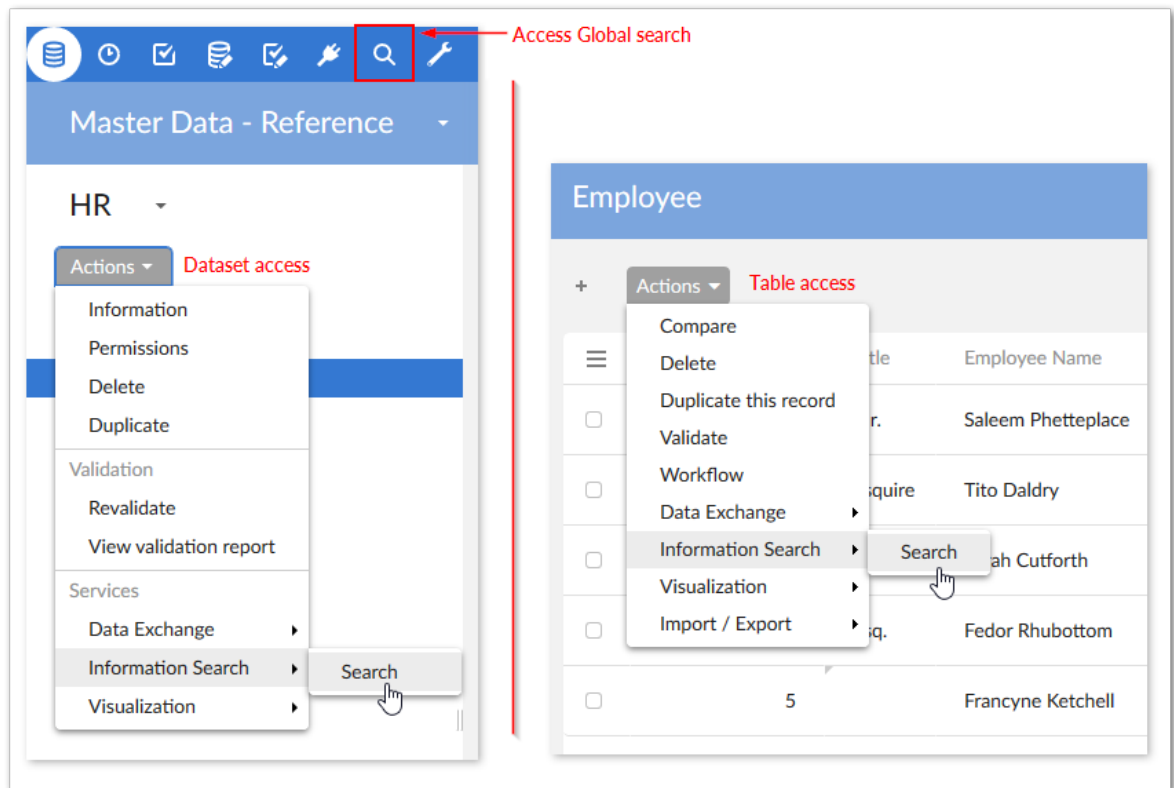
Access Global search

Master Data - Reference

HR

Actions

Dataset access

Information
Permissions
Delete
Duplicate
Validation
Revalidate
View validation report
Services
Data Exchange
Information Search
Visualization

Search

Employee

+

Actions

Table access

Compare
Delete
Duplicate this record
Validate
Workflow
Data Exchange
Information Search
Visualization
Import / Export

Search

| | tle | Employee Name |
|---|---|---|
| | r. | Saleem Phetteplace |
| | squire | Tito Daldry |
| | | ah Cutforth |
| | sq. | Fedor Rhubottom |
| | 5 | Francyne Ketchell |